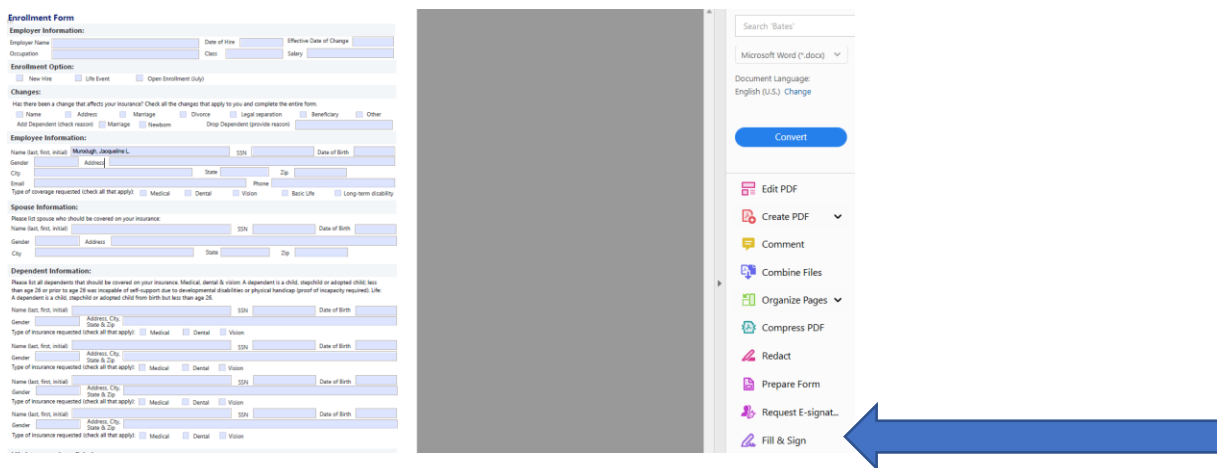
Enrollment Form

Employer Information:

Employer Name

Date of Hire

Effective Date of Change

Occupation

Class

Salary

Enrollment Option:

New Hire

Life Event

Open Enrollment (July)

Changes:

Has there been a change that affects your insurance? Check all the changes that apply to you and complete the entire form.

Name

Address

Marriage

Divorce

Legal separation

Beneficiary

Other

Add Dependent (check reason)

Marriage

Newborn

Drop Dependent (provide reason)

Employee Information:

Name (last, first, initial) Murdough, Jacqueline L.

SSN

Date of Birth

Gender

Address

City

State

Zip

Email

Phone

Type of coverage requested (check all that apply):

Medical

Dental

Vision

Basic Life

Long-term disability

Spouse Information:

Please list spouse who should be covered on your insurance:

Name (last, first, initial)

SSN

Date of Birth

Gender

Address

City

State

Zip

Dependent Information:

Please list all dependents that should be covered on your insurance. Medical, dental & vision: A dependent is a child, stepchild or adopted child; less than age 26 or prior to age 26 was incapable of self-support due to developmental disabilities or physical handicap (proof of incapacity required). Life: A dependent is a child, stepchild or adopted child from birth but less than age 26.

Name (last, first, initial)

SSN

Date of Birth

Gender

Address, City, State & Zip

Type of insurance requested (check all that apply):

Medical

Dental

Vision

Name (last, first, initial)

SSN

Date of Birth

Gender

Address, City, State & Zip

Type of insurance requested (check all that apply):

Medical

Dental

Vision

Name (last, first, initial)

SSN

Date of Birth

Gender

Address, City, State & Zip

Type of insurance requested (check all that apply):

Medical

Dental

Vision

Name (last, first, initial)

SSN

Date of Birth

Gender

Address, City, State & Zip

Type of insurance requested (check all that apply):

Medical

Dental

Vision

Search 'Bates'

Microsoft Word (*.docx)

Document Language:

English (U.S.) Change

Convert

Edit PDF

Create PDF

Comment

Combine Files

Organize Pages

Compress PDF

Redact

Prepare Form

Request E-signat...

Fill & Sign